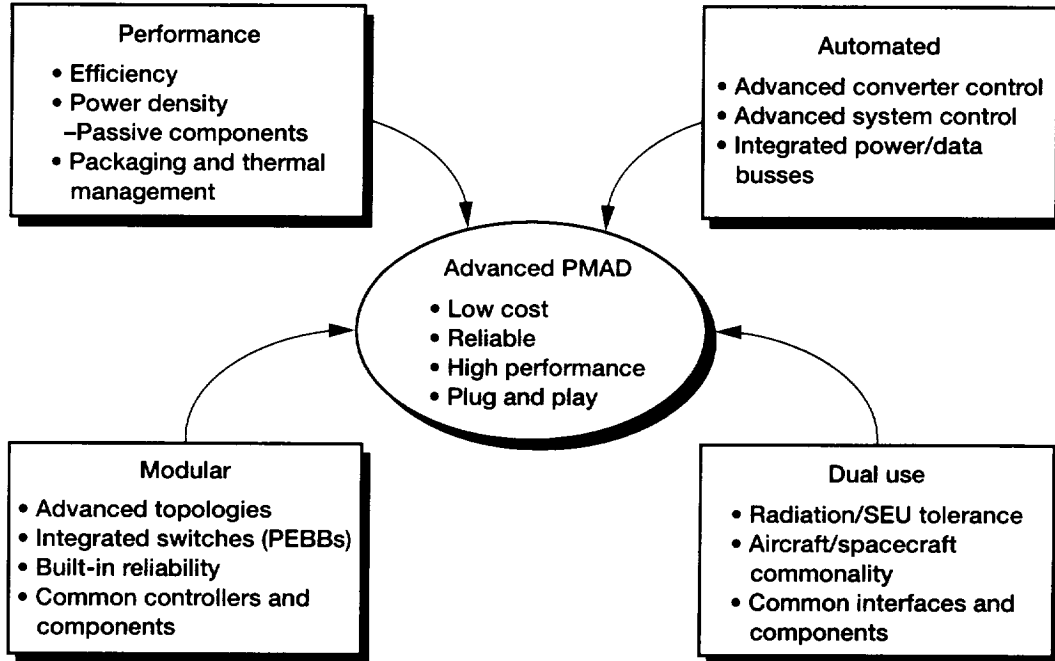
Performance
• Efficiency
• Power density
–Passive components
• Packaging and thermal management

Automated
• Advanced converter control
• Advanced system control
• Integrated power/data busses

Advanced PMAD
• Low cost
• Reliable
• High performance
• Plug and play

Modular
• Advanced topologies
• Integrated switches (PEBBs)
• Built-in reliability
• Common controllers and components

Dual use
• Radiation/SEU tolerance
• Aircraft/spacecraft commonality
• Common interfaces and components